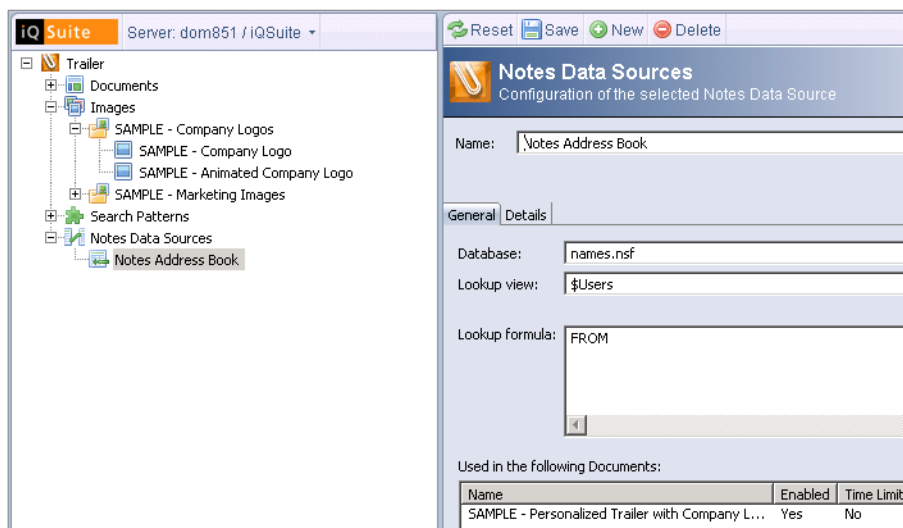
iQ Suite
Server: dom851 / iQSuite

Trailer
Documents
Images
SAMPLE - Company Logos
SAMPLE - Company Logo
SAMPLE - Animated Company Logo
SAMPLE - Marketing Images
Search Patterns
Notes Data Sources
Notes Address Book

Reset Save New Delete

Notes Data Sources
Configuration of the selected Notes Data Source

Name: Notes Address Book

General Details

Database: names.nsf
Lookup view: $Users

Lookup formula: FROM

Used in the following Documents:

| Name | Enabled | Time Limit |
|---|---|---|
| SAMPLE - Personalized Trailer with Company L... | Yes | No |